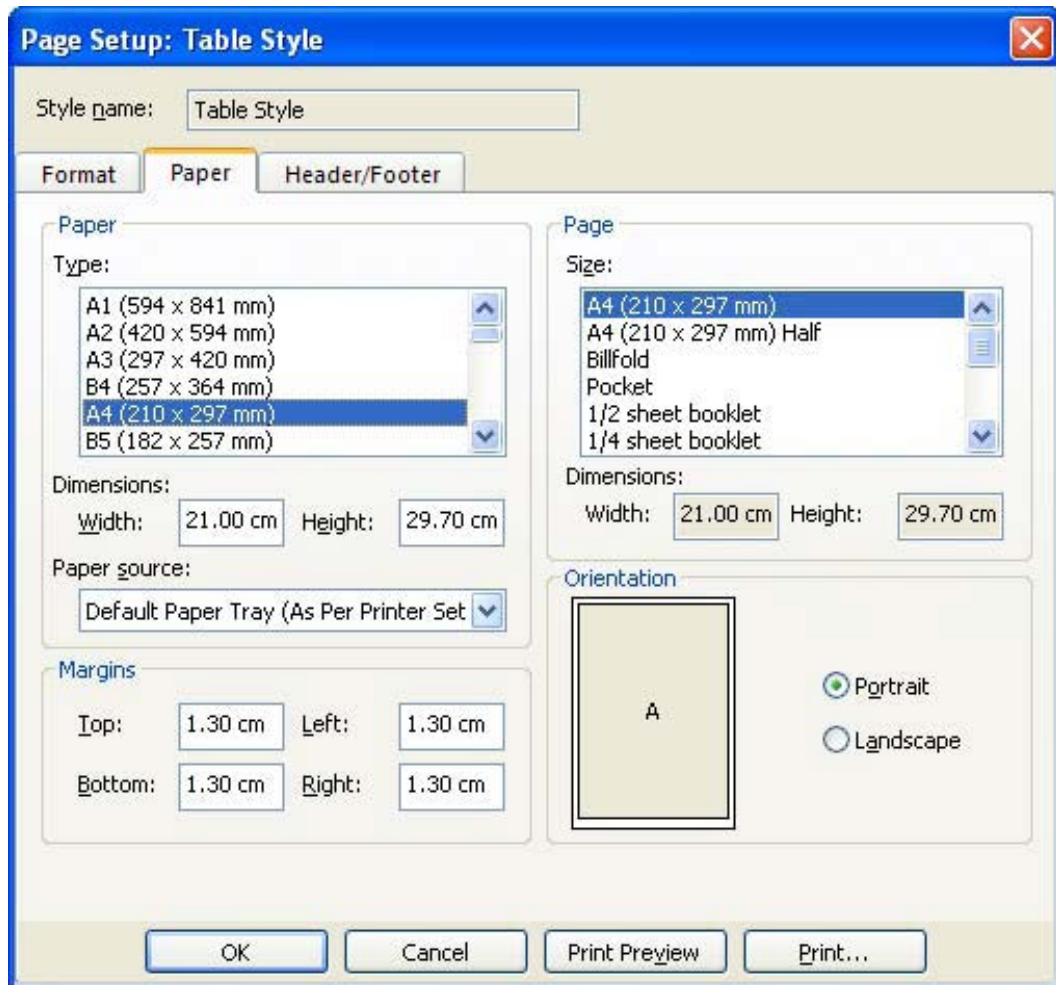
Page Setup: Table Style

Style name: Table Style

Format
Paper
Header/Footer

Paper
Type:
A1 (594 x 841 mm)
A2 (420 x 594 mm)
A3 (297 x 420 mm)
B4 (257 x 364 mm)
A4 (210 x 297 mm)
B5 (182 x 257 mm)

Dimensions:
Width: 21.00 cm Height: 29.70 cm

Paper source:
Default Paper Tray (As Per Printer Set

Margins
Top: 1.30 cm Left: 1.30 cm
Bottom: 1.30 cm Right: 1.30 cm

Page
Size:
A4 (210 x 297 mm)
A4 (210 x 297 mm) Half
Billfold
Pocket
1/2 sheet booklet
1/4 sheet booklet

Dimensions:
Width: 21.00 cm Height: 29.70 cm

Orientation
A
Portrait
Landscape

OK
Cancel
Print Preview
Print...